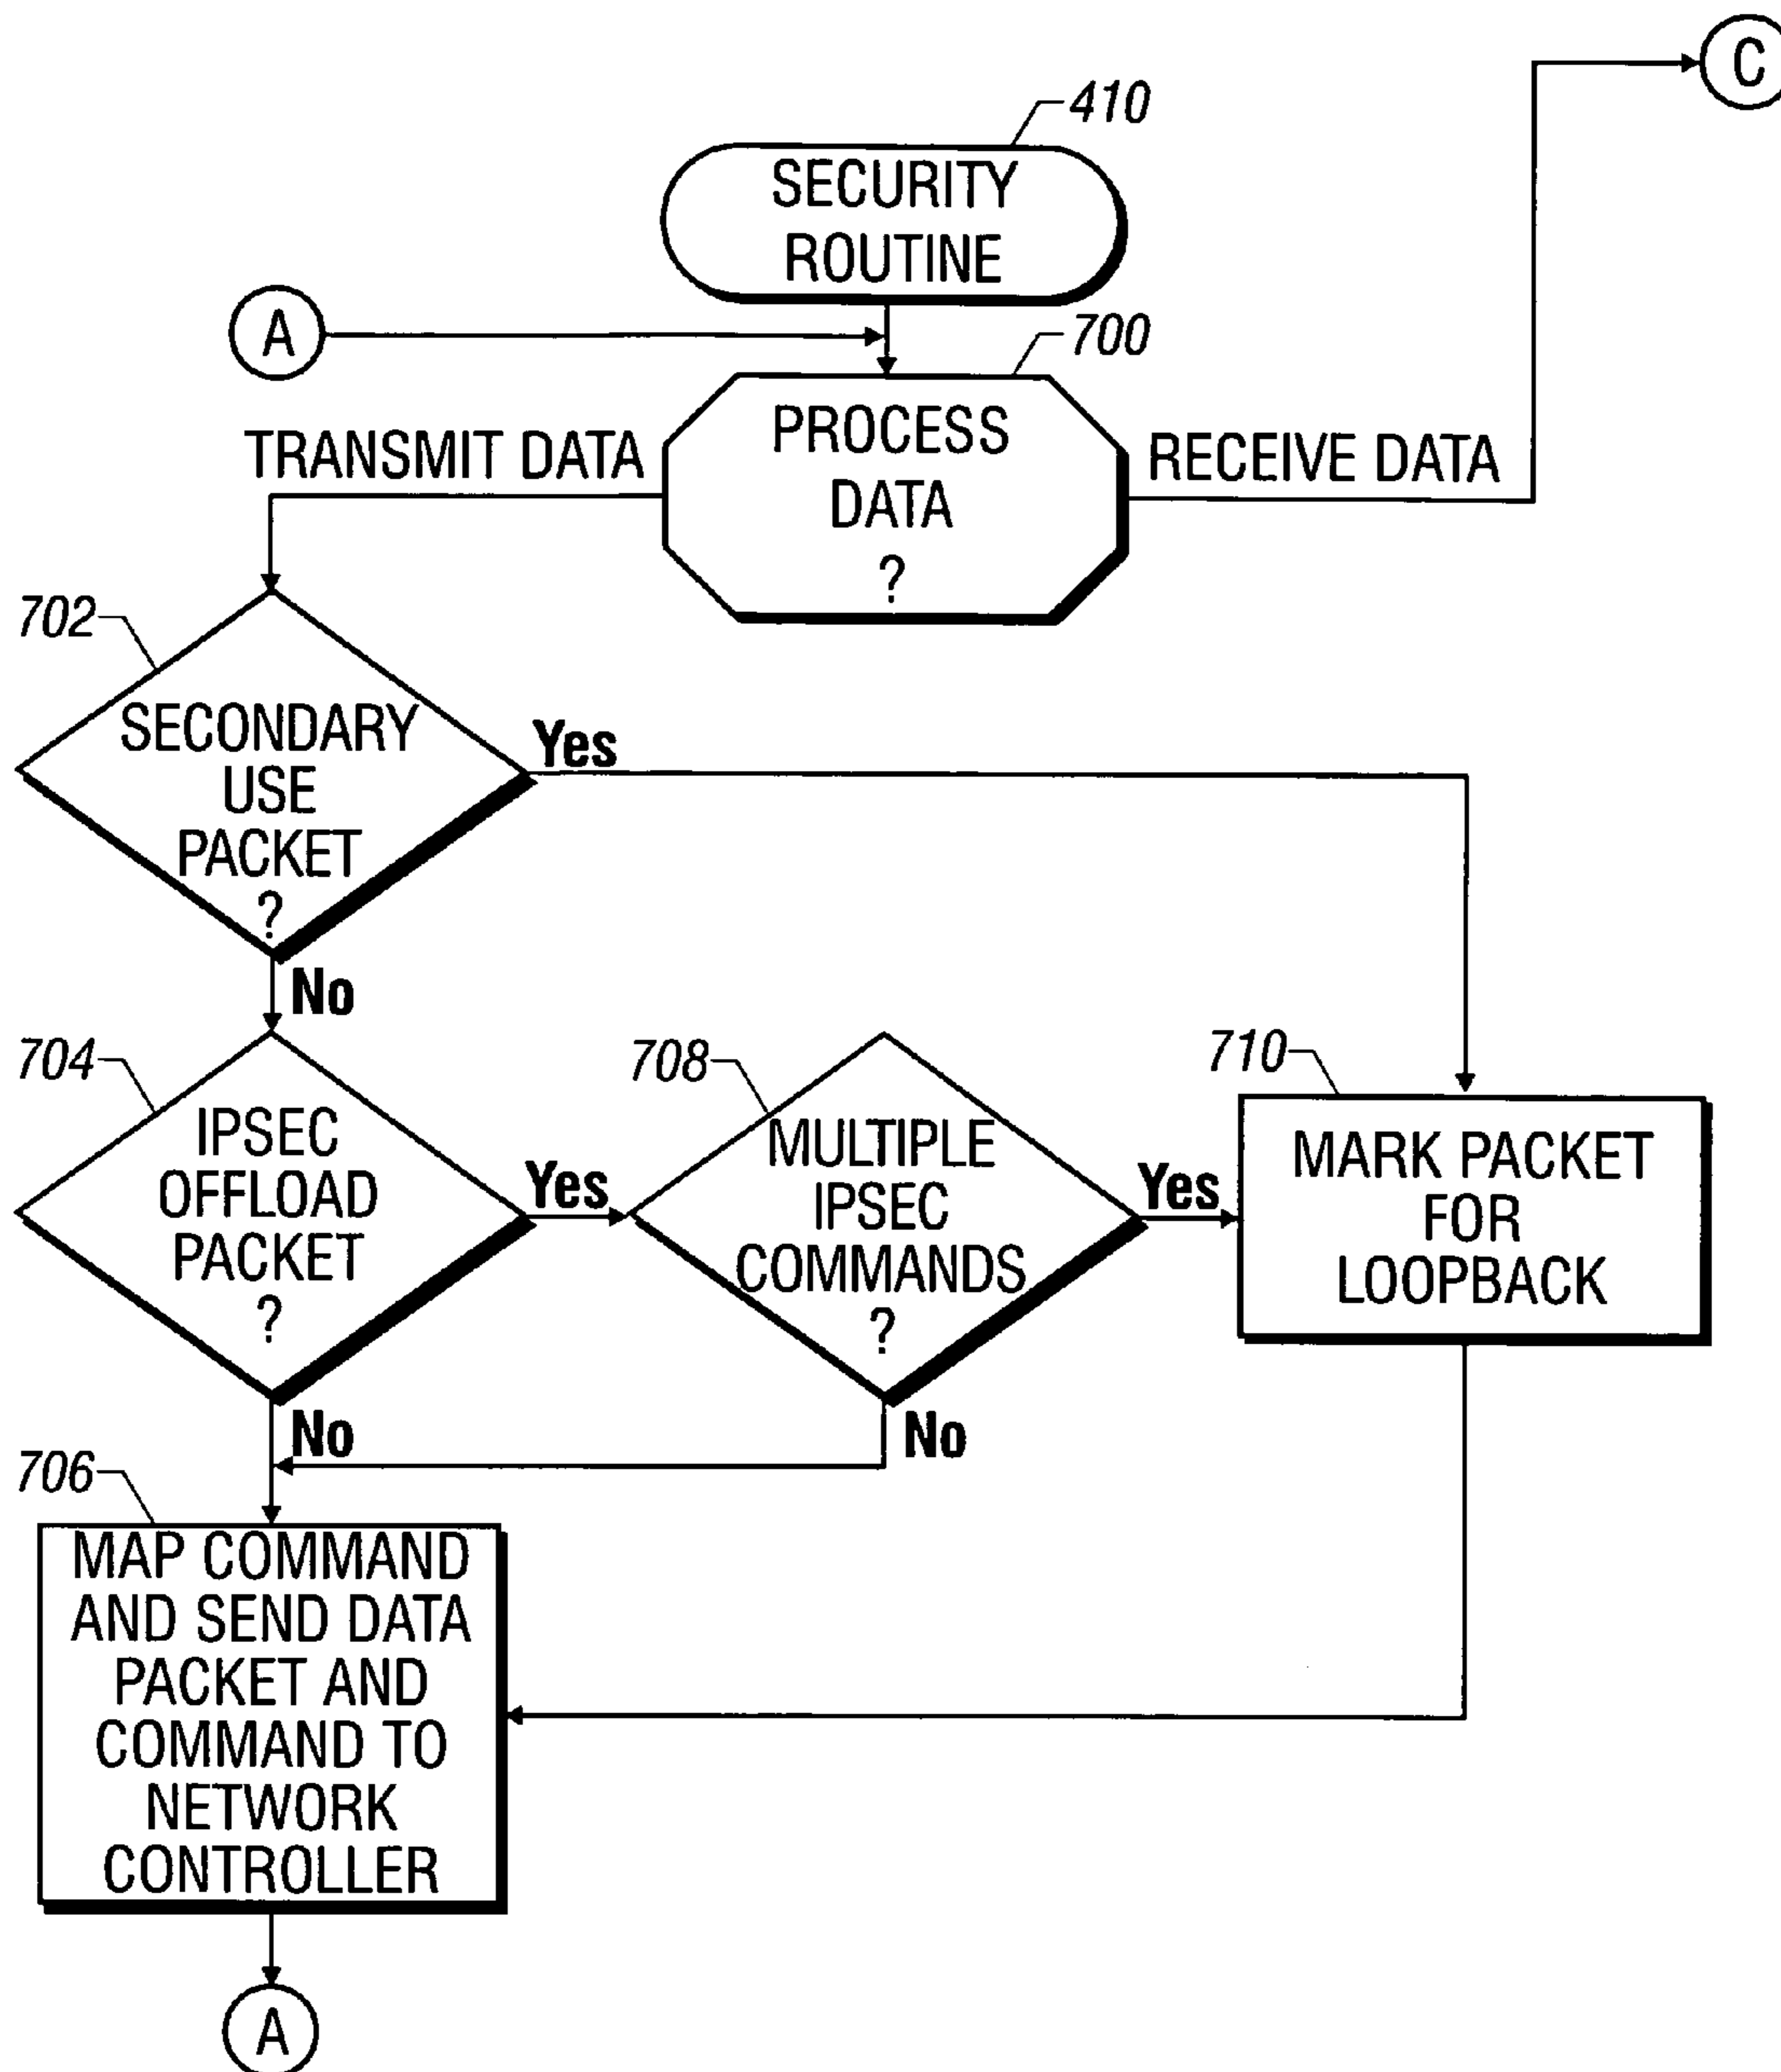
C

410
SECURITY ROUTINE

A

700
PROCESS DATA ?

TRANSMIT DATA

RECEIVE DATA

702
SECONDARY USE PACKET ?

Yes

No

704
IPSEC OFFLOAD PACKET ?

Yes

708
MULTIPLE IPSEC COMMANDS ?

Yes

710
MARK PACKET FOR LOOPBACK

No

No

706
MAP COMMAND AND SEND DATA PACKET AND COMMAND TO NETWORK CONTROLLER

A